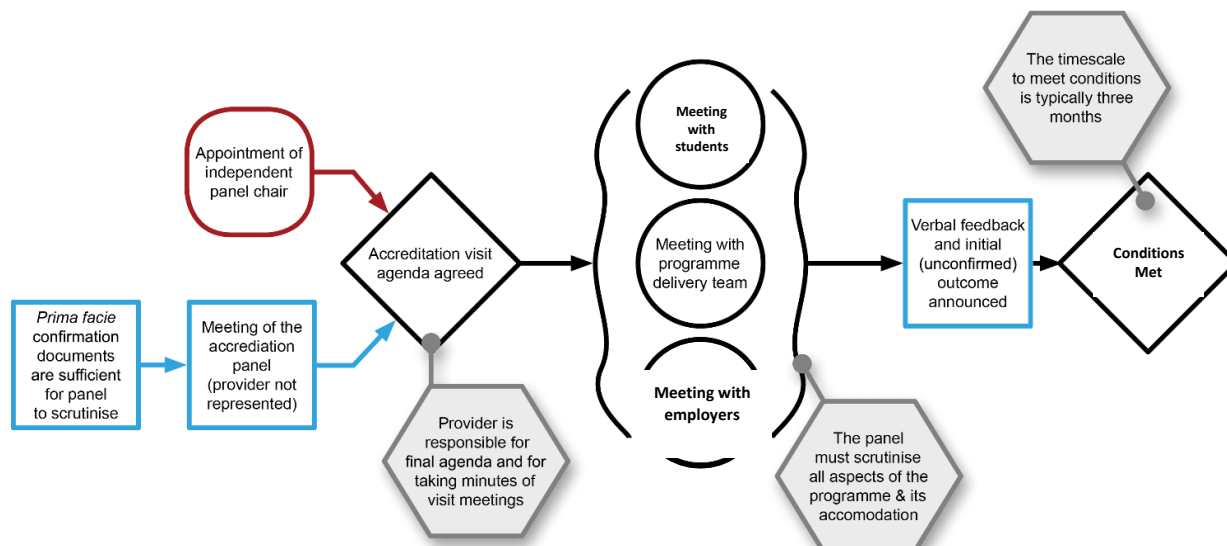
Prima facie confirmation documents are sufficient for panel to scrutinise

Meeting of the accreditation panel (provider not represented)

Appointment of independent panel chair

Accreditation visit agenda agreed

Provider is responsible for final agenda and for taking minutes of visit meetings

Meeting with students

Meeting with programme delivery team

Meeting with employers

The panel must scrutinise all aspects of the programme & its accomodation

Verbal feedback and initial (unconfirmed) outcome announced

The timescale to meet conditions is typically three months

Conditions Met